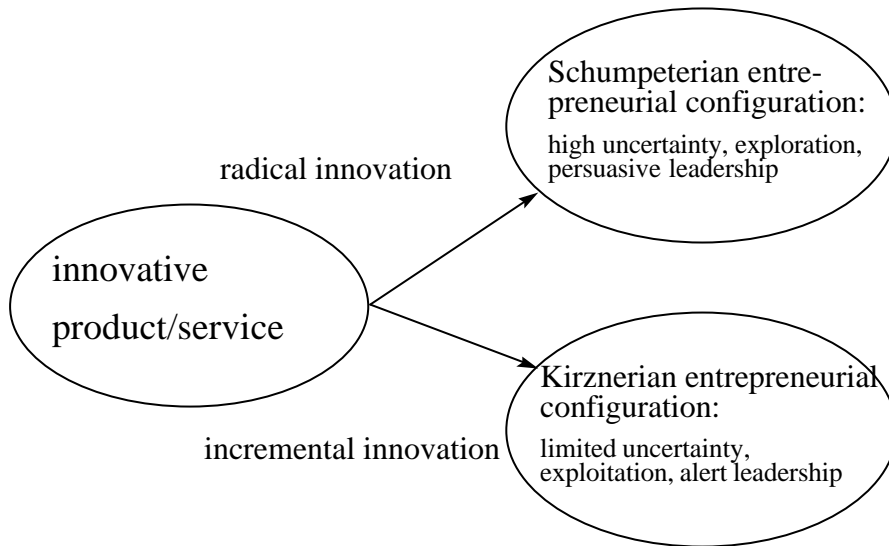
Schumpeterian entrepreneurial configuration:
high uncertainty, exploration, persuasive leadership

radical innovation

innovative
product/service

Kirznerian entrepreneurial configuration:
limited uncertainty, exploitation, alert leadership

incremental innovation